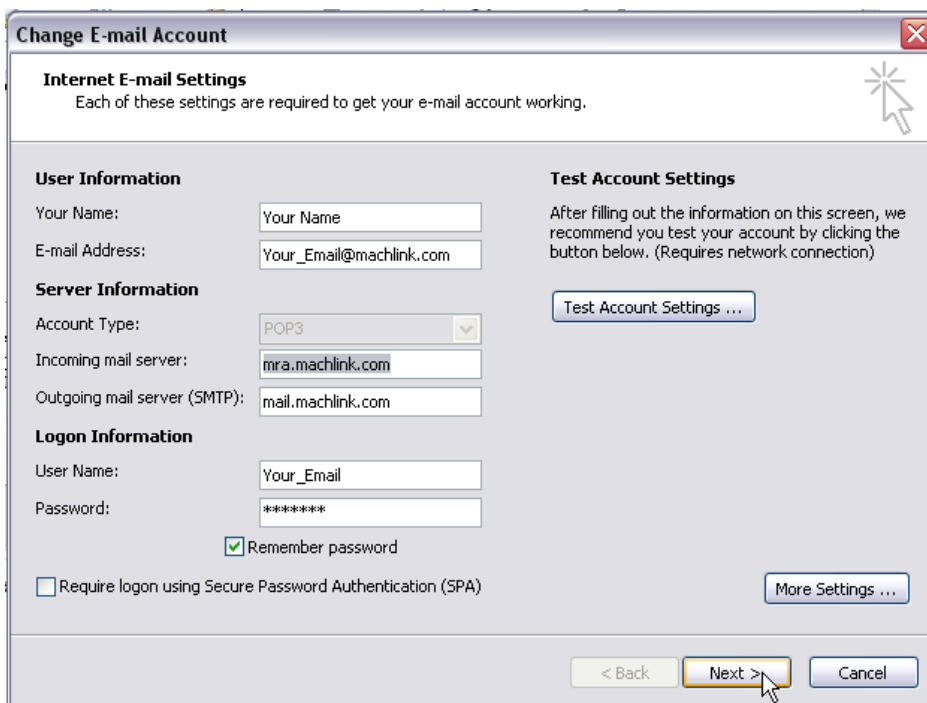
Change E-mail Account

Internet E-mail Settings
Each of these settings are required to get your e-mail account working.

User Information

Your Name: Your Name

E-mail Address: Your_Email@machlink.com

Server Information

Account Type: POP3

Incoming mail server: mra.machlink.com

Outgoing mail server (SMTP): mail.machlink.com

Logon Information

User Name: Your_Email

Password: *******

Remember password

Require logon using Secure Password Authentication (SPA)

Test Account Settings

After filling out the information on this screen, we recommend you test your account by clicking the button below. (Requires network connection)

Test Account Settings ...

More Settings ...

< Back

Next >

Cancel